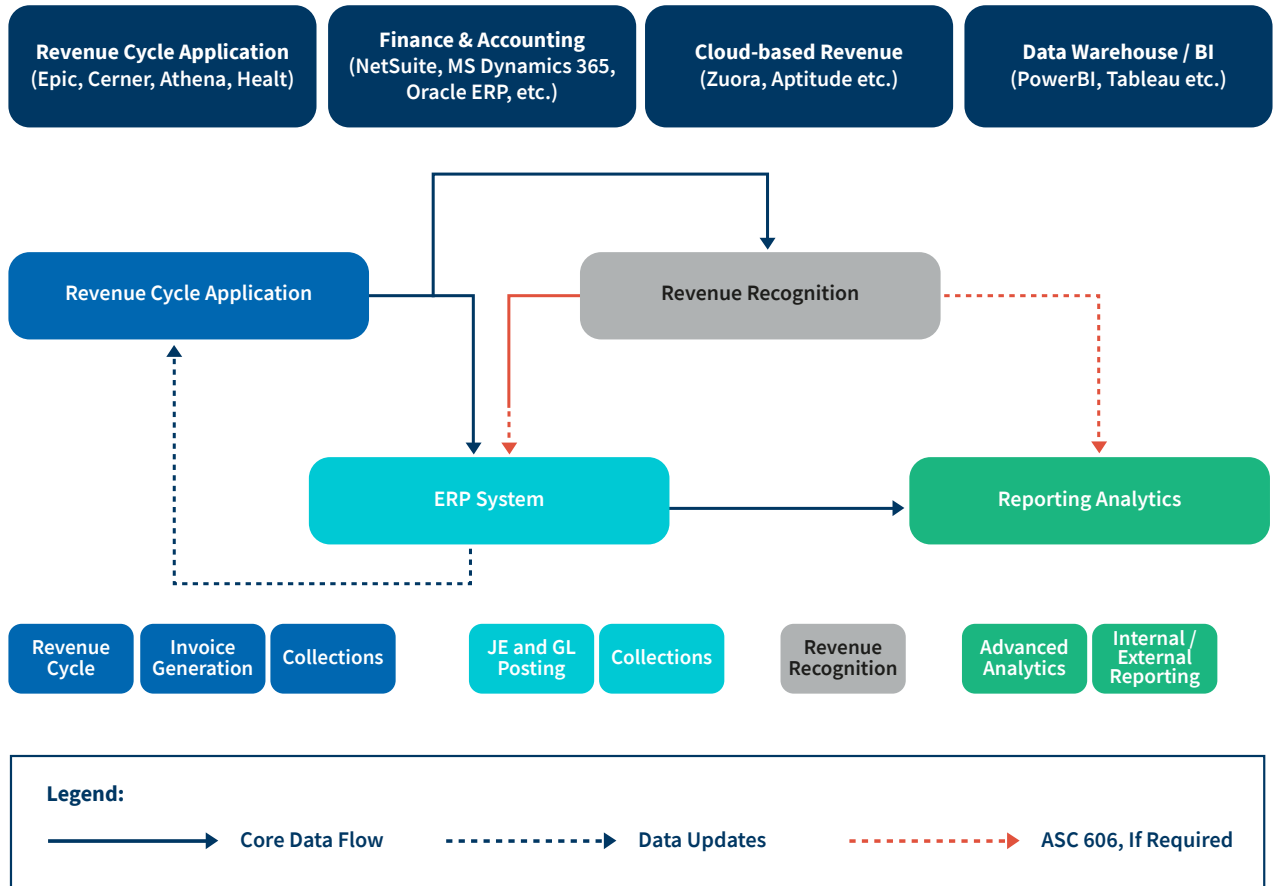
Revenue Cycle Application
(Epic, Cerner, Athena, Healt)

Finance & Accounting
(NetSuite, MS Dynamics 365, Oracle ERP, etc.)

Cloud-based Revenue
(Zuora, Aptitude etc.)

Data Warehouse / BI
(PowerBI, Tableau etc.)

Revenue Cycle Application

Revenue Recognition

ERP System

Reporting Analytics

Revenue Cycle

Invoice Generation

Collections

JE and GL Posting

Collections

Revenue Recognition

Advanced Analytics

Internal / External Reporting

Legend:

Core Data Flow

Data Updates

ASC 606, If Required